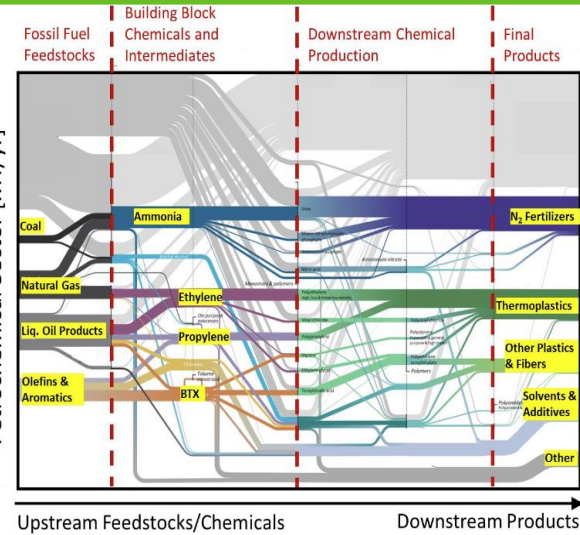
Fossil Fuel Feedstocks

Building Block Chemicals and Intermediates

Downstream Chemical Production

Final Products

Coal

Natural Gas

Liq. Oil Products

Olefins & Aromatics

Ammonia

Ethylene

Propylene

BTX

$N_2$ Fertilizers

Thermoplastics

Other Plastics & Fibers

Solvents & Additives

Other

Upstream Feedstocks/Chemicals

Downstream Products